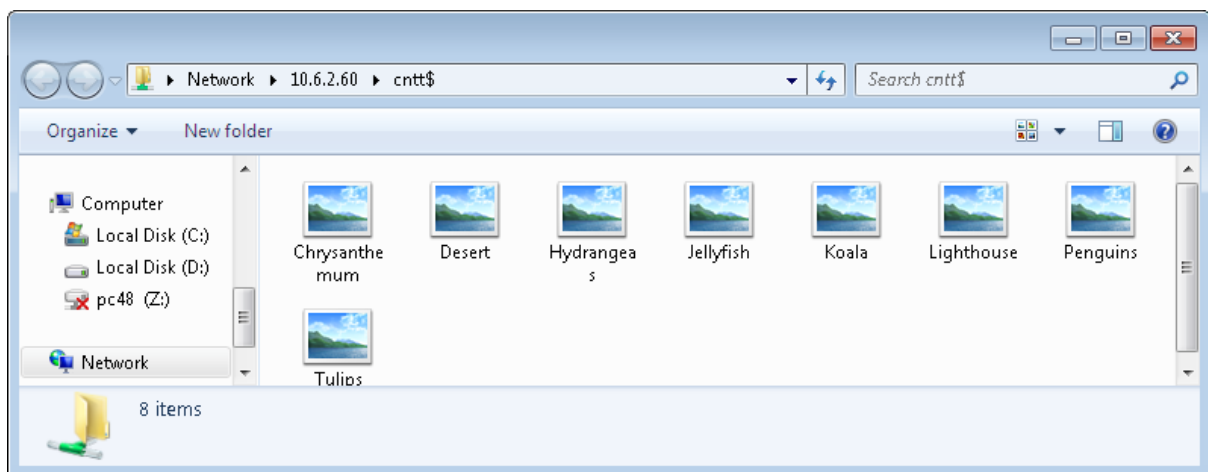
▸ Network ▸ 10.6.2.60 ▸ cntt$

Search cntt$

Organize ▾ New folder

Computer
Local Disk (C:)
Local Disk (D:)
pc48 (Z:)
Network

Chrysanthemum
Desert
Hydrangeas
Jellyfish
Koala
Lighthouse
Penguins
Tulips

8 items